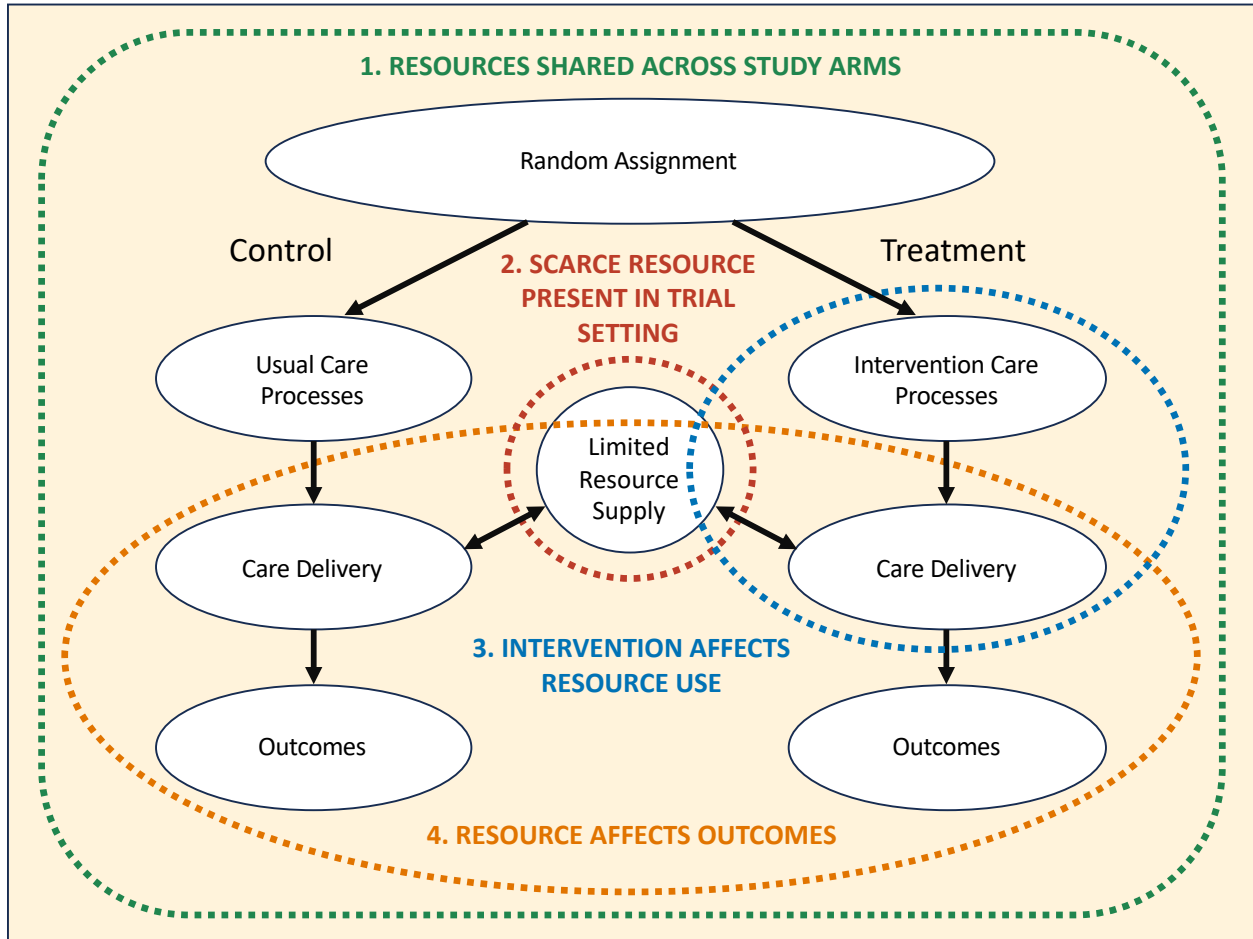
1. RESOURCES SHARED ACROSS STUDY ARMS

Random Assignment

Control

Treatment

2. SCARCE RESOURCE PRESENT IN TRIAL SETTING

Usual Care Processes

Intervention Care Processes

Limited Resource Supply

Care Delivery

Care Delivery

3. INTERVENTION AFFECTS RESOURCE USE

Outcomes

Outcomes

4. RESOURCE AFFECTS OUTCOMES